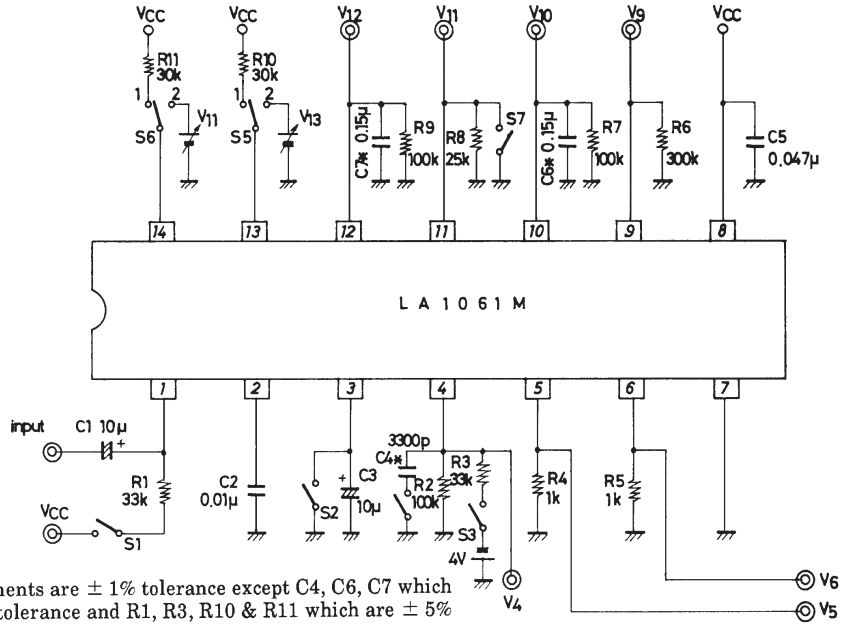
VCC
R11 30k
1 2
V11
S6

VCC
R10 30k
1 2
V13
S5

V12
C7* 0.15μ
R9 100k

V11
R8 25k
S7

V10
C6* 0.15μ
R7 100k

V9
R6 300k

VCC
C5 0.047μ

14 13 12 11 10 9 8

LA1061M

1 2 3 4 5 6 7

input
C1 10μ
+
R1 33k
VCC
S1

C2 0.01μ

S2
+
C3 10μ

3300p
C4*
R2 100k
R3 33k
S3
4V
V4

R4 1k

R5 1k

V6
V5

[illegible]nents are $\pm$ 1% tolerance except C4, C6, C7 which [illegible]tolerance and R1, R3, R10 & R11 which are $\pm$ 5%